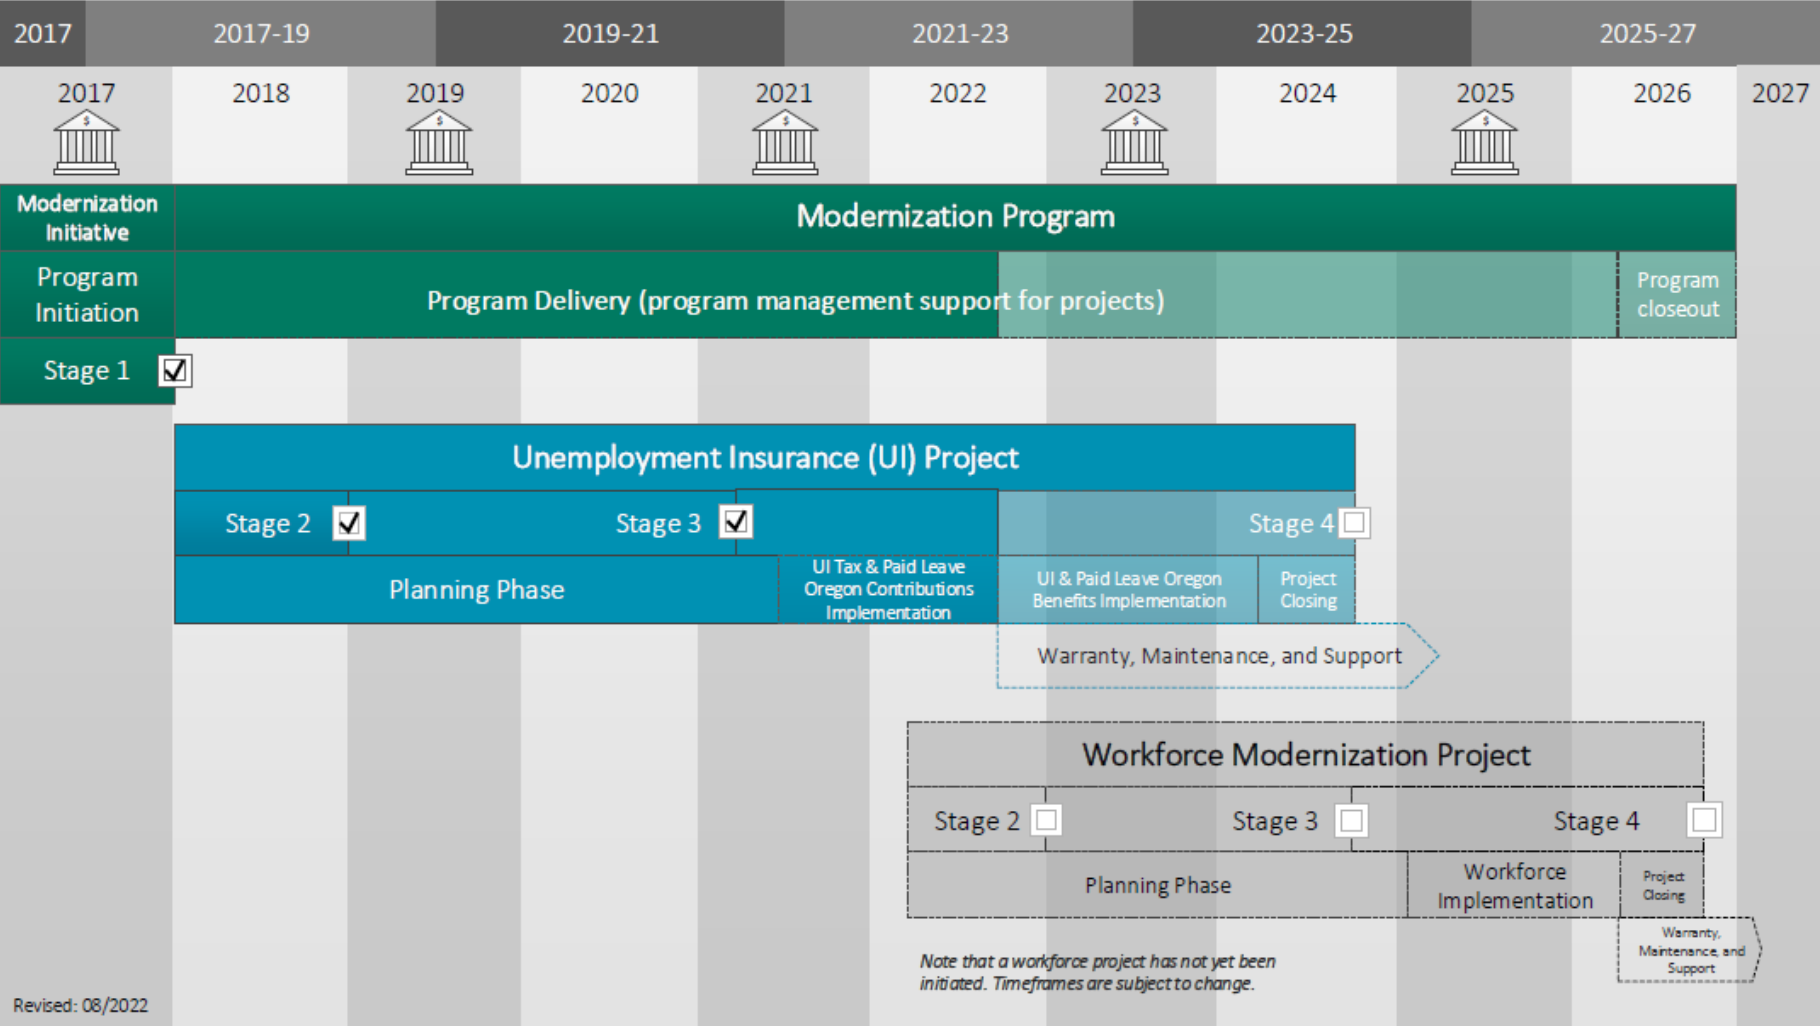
2017 | 2017-19 | 2019-21 | 2021-23 | 2023-25 | 2025-27

2017 2018 2019 2020 2021 2022 2023 2024 2025 2026 2027

Modernization Initiative

Modernization Program

Program Initiation

Program Delivery (program management support for projects)

Program closeout

Stage 1 ☑

Unemployment Insurance (UI) Project

Stage 2 ☑

Stage 3 ☑

Stage 4 ☐

Planning Phase

UI Tax & Paid Leave Oregon Contributions Implementation

UI & Paid Leave Oregon Benefits Implementation

Project Closing

Warranty, Maintenance, and Support

Workforce Modernization Project

Stage 2 ☐

Stage 3 ☐

Stage 4 ☐

Planning Phase

Workforce Implementation

Project Closing

Warranty, Maintenance, and Support

Note that a workforce project has not yet been initiated. Timeframes are subject to change.

Revised: 08/2022